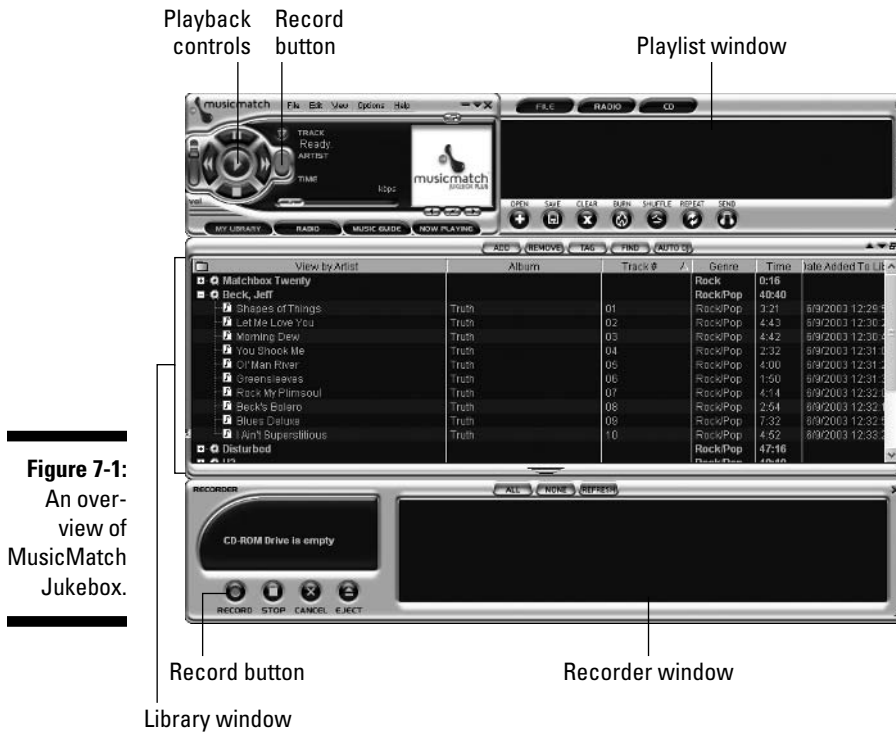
Playback controls

Record button

Playlist window

musicmatch File Edit View Options Help

TRACK
Ready.
ARTIST

TIME

kbps

vol

musicmatch JUKEBOX PLUS

FILE RADIO CD

OPEN SAVE CLEAR BURN SHUFFLE REPEAT SEND

MY LIBRARY RADIO MUSIC GUIDE NOW PLAYING

ADD REMOVE TAG FIND AUTO DJ

| View by Artist | Album | Track # | Genre | Time | Date Added To Li |
|---|---|---|---|---|---|
| Matchbox Twenty | | | Rock | 0:16 | |
| Beck, Jeff | | | Rock/Pop | 40:40 | |
| Shapes of Things | Truth | 01 | Rock/Pop | 3:21 | 6/9/2003 12:29: |
| Let Me Love You | Truth | 02 | Rock/Pop | 4:43 | 6/9/2003 12:30: |
| Morning Dew | Truth | 03 | Rock/Pop | 4:42 | 6/9/2003 12:30: |
| You Shook Me | Truth | 04 | Rock/Pop | 2:32 | 6/9/2003 12:31: |
| Ol' Man River | Truth | 05 | Rock/Pop | 4:00 | 6/9/2003 12:31: |
| Greensleeves | Truth | 06 | Rock/Pop | 1:50 | 6/9/2003 12:31: |
| Rock My Plimsoul | Truth | 07 | Rock/Pop | 4:14 | 6/9/2003 12:32: |
| Beck's Bolero | Truth | 08 | Rock/Pop | 2:54 | 6/9/2003 12:32: |
| Blues Deluxe | Truth | 09 | Rock/Pop | 7:32 | 6/9/2003 12:32: |
| I Ain't Superstitious | Truth | 10 | Rock/Pop | 4:52 | 6/9/2003 12:33: |
| Disturbed | | | Rock/Pop | 47:16 | |
| U2 | | | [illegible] | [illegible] | |

RECORDER

ALL NONE REFRESH

CD-ROM Drive is empty

RECORD STOP CANCEL EJECT

Figure 7-1: An overview of MusicMatch Jukebox.

Record button

Recorder window

Library window